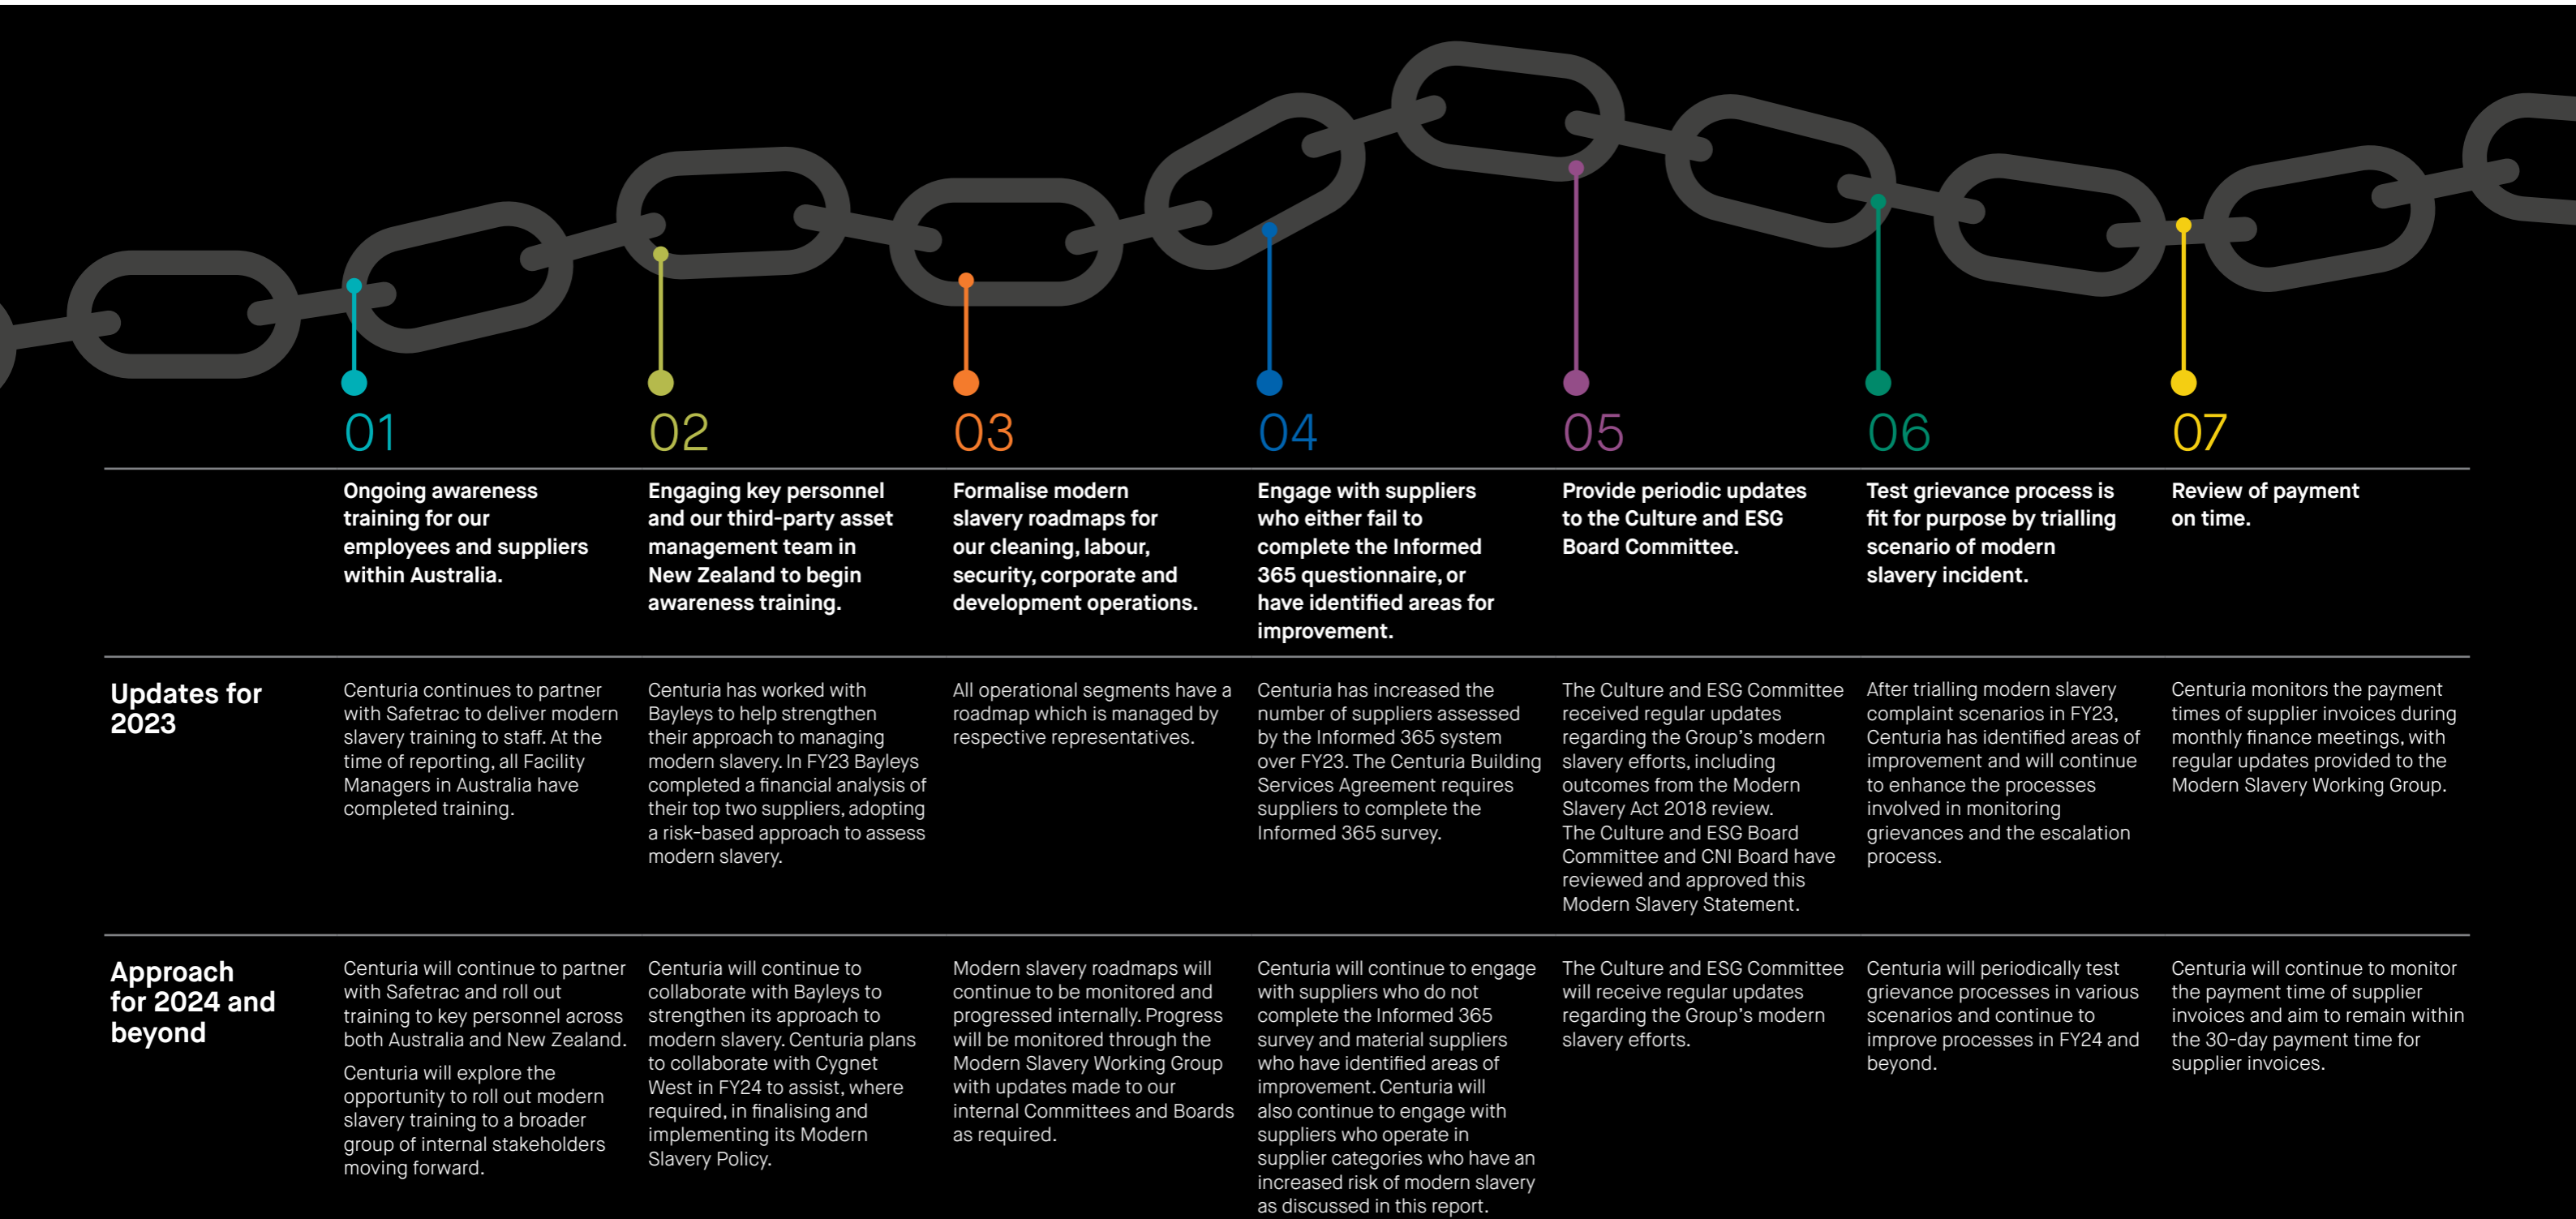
|  | 01 | 02 | 03 | 04 | 05 | 06 | 07 |
|---|---|---|---|---|---|---|---|
|  | **Ongoing awareness training for our employees and suppliers within Australia.** | **Engaging key personnel and our third-party asset management team in New Zealand to begin awareness training.** | **Formalise modern slavery roadmaps for our cleaning, labour, security, corporate and development operations.** | **Engage with suppliers who either fail to complete the Informed 365 questionaire, or have identified areas for improvement.** | **Provide periodic updates to the Culture and ESG Board Committee.** | **Test grievance process is fit for purpose by trialling scenario of modern slavery incident.** | **Review of payment on time.** |
| **Updates for 2023** | Centuria continues to partner with Safetrac to deliver modern slavery training to staff. At the time of reporting, all Facility Managers in Australia have completed training. | Centuria has worked with Bayleys to help strengthen their approach to managing modern slavery. In FY23 Bayleys completed a financial analysis of their top two suppliers, adopting a risk-based approach to assess modern slavery. | All operational segments have a roadmap which is managed by respective representatives. | Centuria has increased the number of suppliers assessed by the Informed 365 system over FY23. The Centuria Building Services Agreement requires suppliers to complete the Informed 365 survey. | The Culture and ESG Committee received regular updates regarding the Group's modern slavery efforts, including outcomes from the Modern Slavery Act 2018 review. The Culture and ESG Board Committee and CNI Board have reviewed and approved this Modern Slavery Statement. | After trialling modern slavery complaint scenarios in FY23, Centuria has identified areas of improvement and will continue to enhance the processes involved in monitoring grievances and the escalation process. | Centuria monitors the payment times of supplier invoices during monthly finance meetings, with regular updates provided to the Modern Slavery Working Group. |
| **Approach for 2024 and beyond** | Centuria will continue to partner with Safetrac and roll out training to key personnel across both Australia and New Zealand. Centuria will explore the opportunity to roll out modern slavery training to a broader group of internal stakeholders moving forward. | Centuria will continue to collaborate with Bayleys to strengthen its approach to modern slavery. Centuria plans to collaborate with Cygnet West in FY24 to assist, where required, in finalising and implementing its Modern Slavery Policy. | Modern slavery roadmaps will continue to be monitored and progressed internally. Progress will be monitored through the Modern Slavery Working Group with updates made to our internal Committees and Boards as required. | Centuria will continue to engage with suppliers who do not complete the Informed 365 survey and material suppliers who have identified areas of improvement. Centuria will also continue to engage with suppliers who operate in supplier categories who have an increased risk of modern slavery as discussed in this report. | The Culture and ESG Committee will receive regular updates regarding the Group's modern slavery efforts. | Centuria will periodically test grievance processes in various scenarios and continue to improve processes in FY24 and beyond. | Centuria will continue to monitor the payment time of supplier invoices and aim to remain within the 30-day payment time for supplier invoices. |